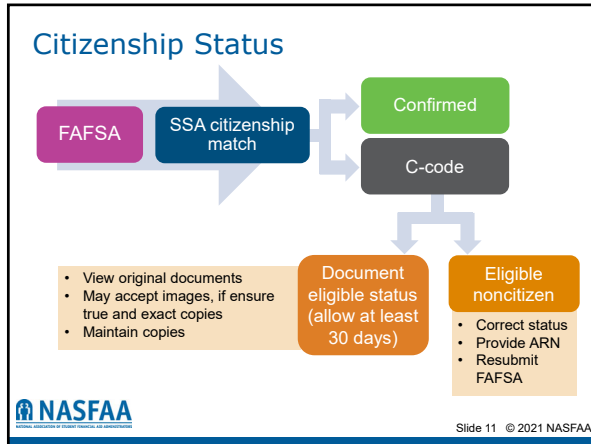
Citizenship Status

FAFSA

SSA citizenship match

Confirmed

C-code

- View original documents
- May accept images, if ensure true and exact copies
- Maintain copies

Document eligible status (allow at least 30 days)

Eligible noncitizen

- Correct status
- Provide ARN
- Resubmit FAFSA

NASFAA
NATIONAL ASSOCIATION OF STUDENT FINANCIAL AID ADMINISTRATORS

Slide 11 © 2021 NASFAA